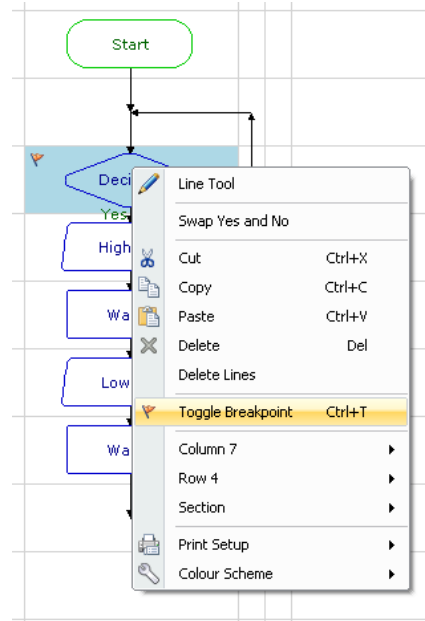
Start

Deci

Yes

High

Wa

Low

Wa

Line Tool

Swap Yes and No

Cut Ctrl+X

Copy Ctrl+C

Paste Ctrl+V

Delete Del

Delete Lines

Toggle Breakpoint Ctrl+T

Column 7

Row 4

Section

Print Setup

Colour Scheme